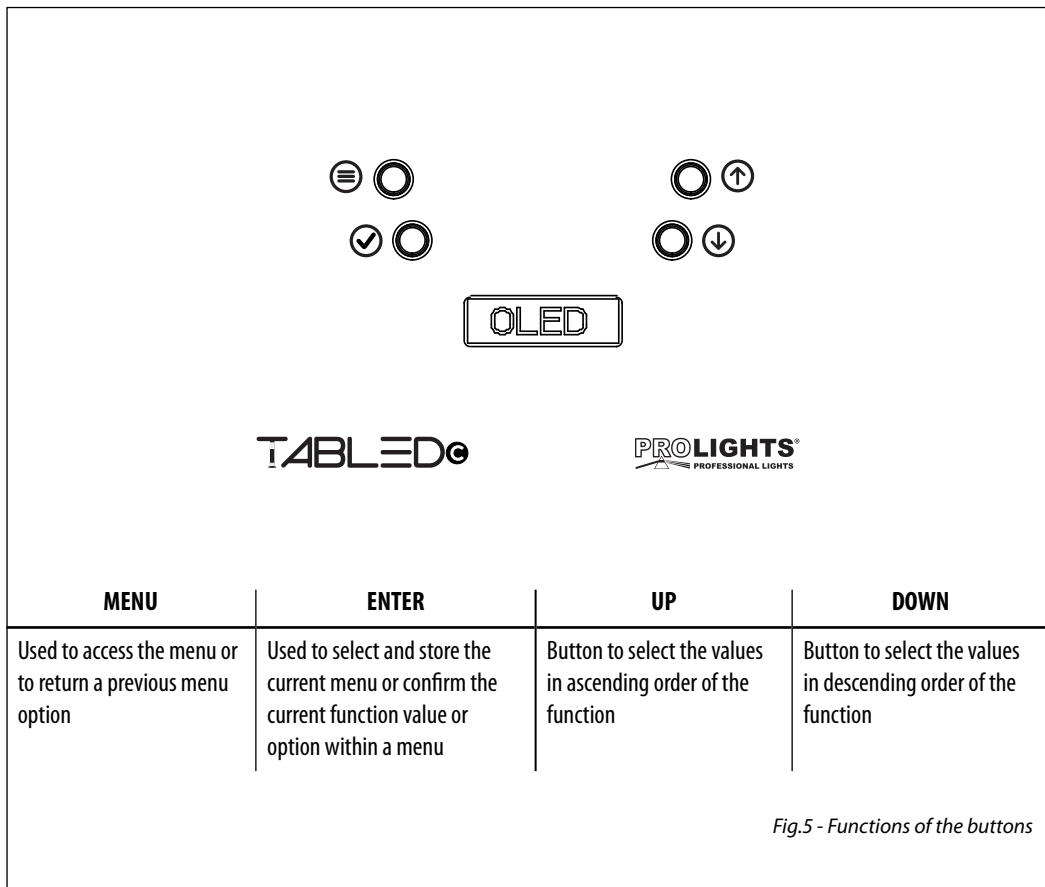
OLED

TABLEDC

PROLIGHTS®
PROFESSIONAL LIGHTS

| MENU | ENTER | UP | DOWN |
|---|---|---|---|
| Used to access the menu or to return a previous menu option | Used to select and store the current menu or confirm the current function value or option within a menu | Button to select the values in ascending order of the function | Button to select the values in descending order of the function |

Fig.5 - Functions of the buttons